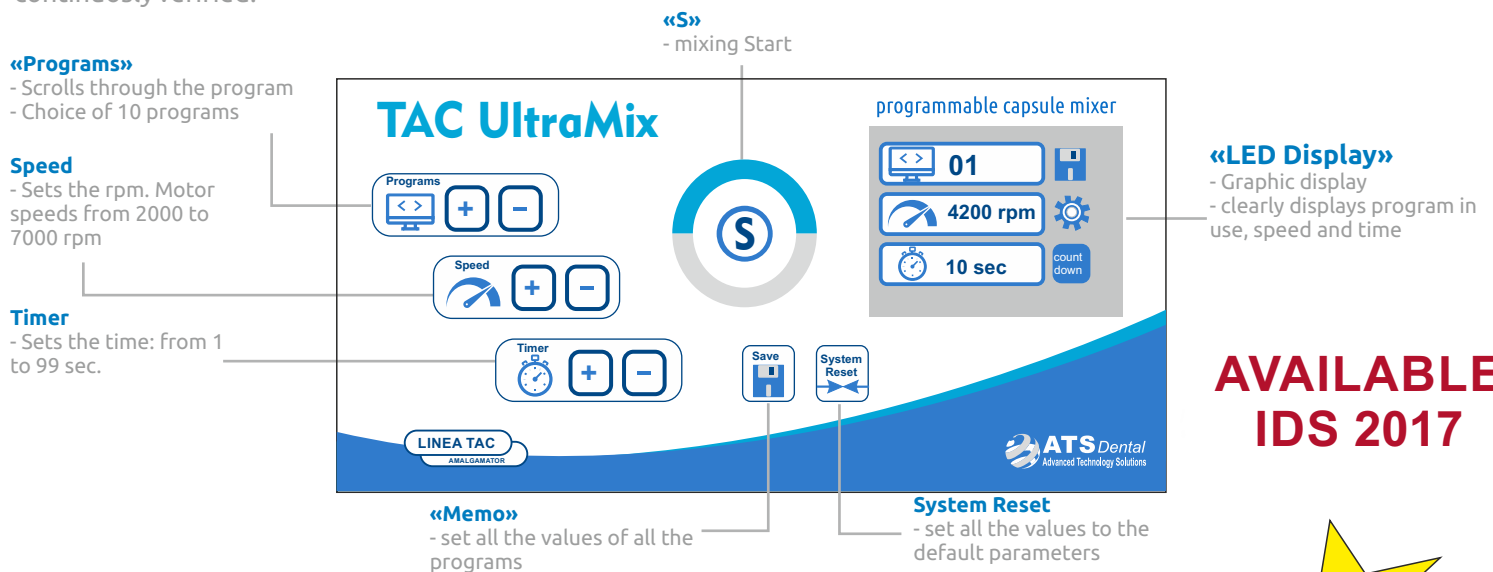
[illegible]

«S»
- mixing Start

«Programs»
- Scrolls through the program
- Choice of 10 programs

Speed
- Sets the rpm. Motor speeds from 2000 to 7000 rpm

Timer
- Sets the time: from 1 to 99 sec.

TAC UltraMix

Programs + −

Speed + −

Timer + −

S

programmable capsule mixer

01

4200 rpm

10 sec

count down

«LED Display»
- Graphic display
- clearly displays program in use, speed and time

Save

System Reset

LINEA TAC
AMALGAMATOR

ATS Dental
Advanced Technology Solutions

AVAILABLE
IDS 2017

«Memo»
- set all the values of all the programs

System Reset
- set all the values to the default parameters